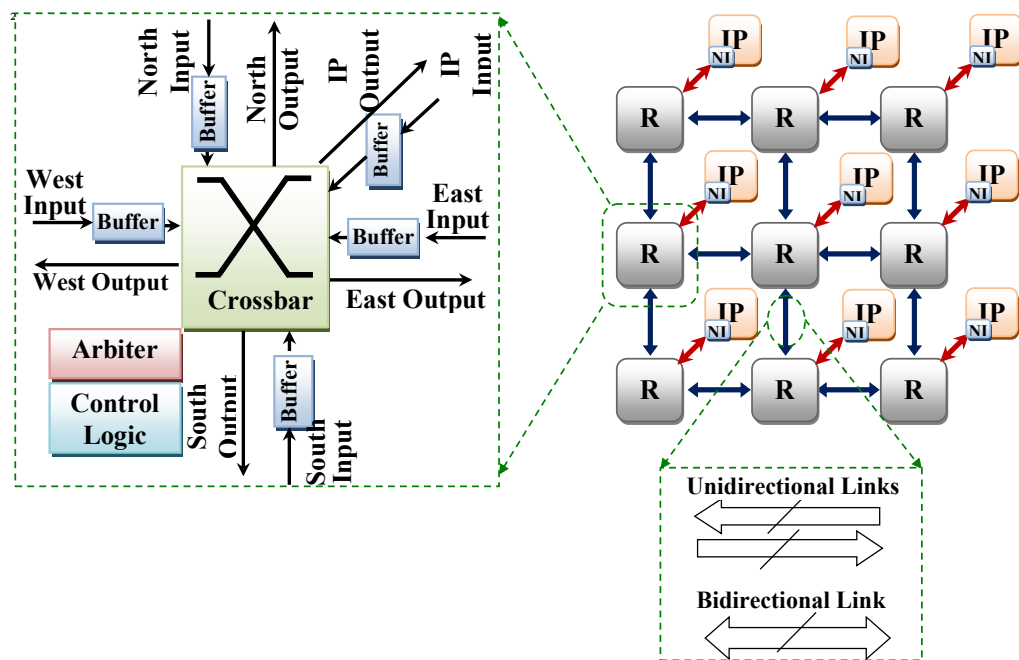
North Input

Buffer

North Output

IP Output

IP Input

Buffer

West Input

Buffer

East Input

Buffer

West Output

Crossbar

East Output

Arbiter

Control Logic

South Output

Buffer

South Input

IP
NI

IP
NI

IP
NI

R

R

R

IP
NI

IP
NI

IP
NI

R

R

R

IP
NI

IP
NI

IP
NI

R

R

R

Unidirectional Links

Bidirectional Link